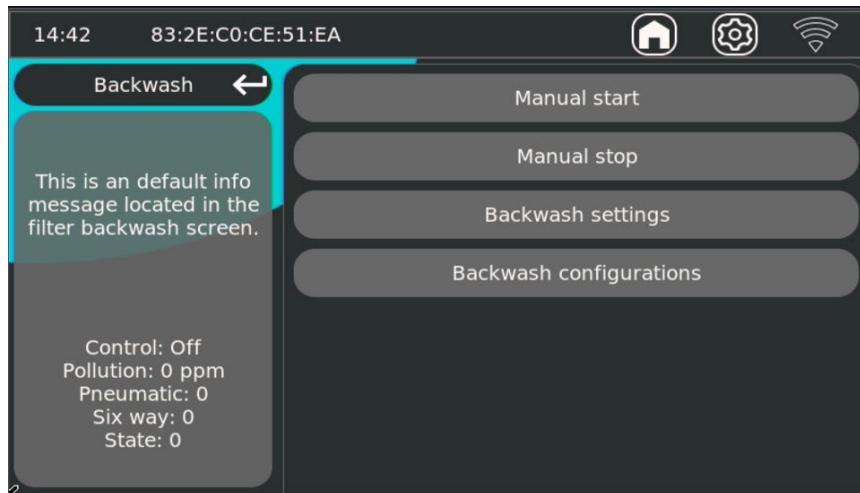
14:42 83:2E:C0:CE:51:EA

Backwash

This is an default info message located in the filter backwash screen.

Control: Off
Pollution: 0 ppm
Pneumatic: 0
Six way: 0
State: 0

Manual start

Manual stop

Backwash settings

Backwash configurations